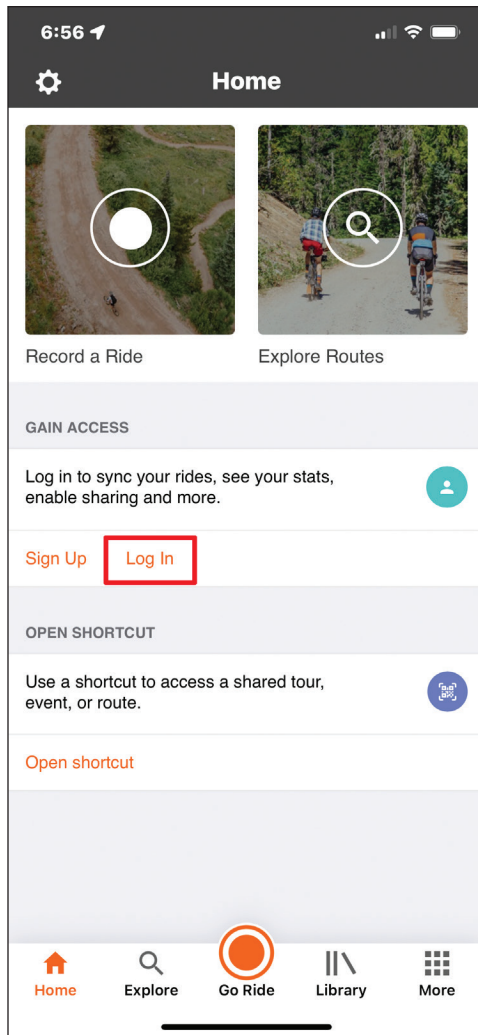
6:56

Home

Record a Ride

Explore Routes

GAIN ACCESS

Log in to sync your rides, see your stats, enable sharing and more.

Sign Up

Log In

OPEN SHORTCUT

Use a shortcut to access a shared tour, event, or route.

Open shortcut

Home

Explore

Go Ride

Library

More